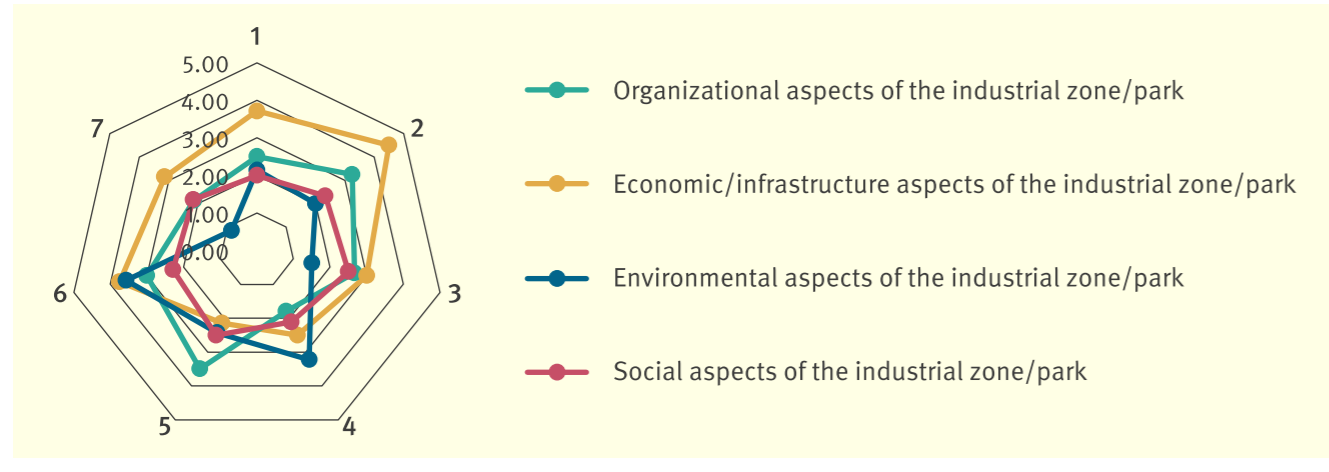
1
5.00
4.00
3.00
2.00
1.00
0.00
2
3
4
5
6
7

Organizational aspects of the industrial zone/park

Economic/infrastructure aspects of the industrial zone/park

Environmental aspects of the industrial zone/park

Social aspects of the industrial zone/park